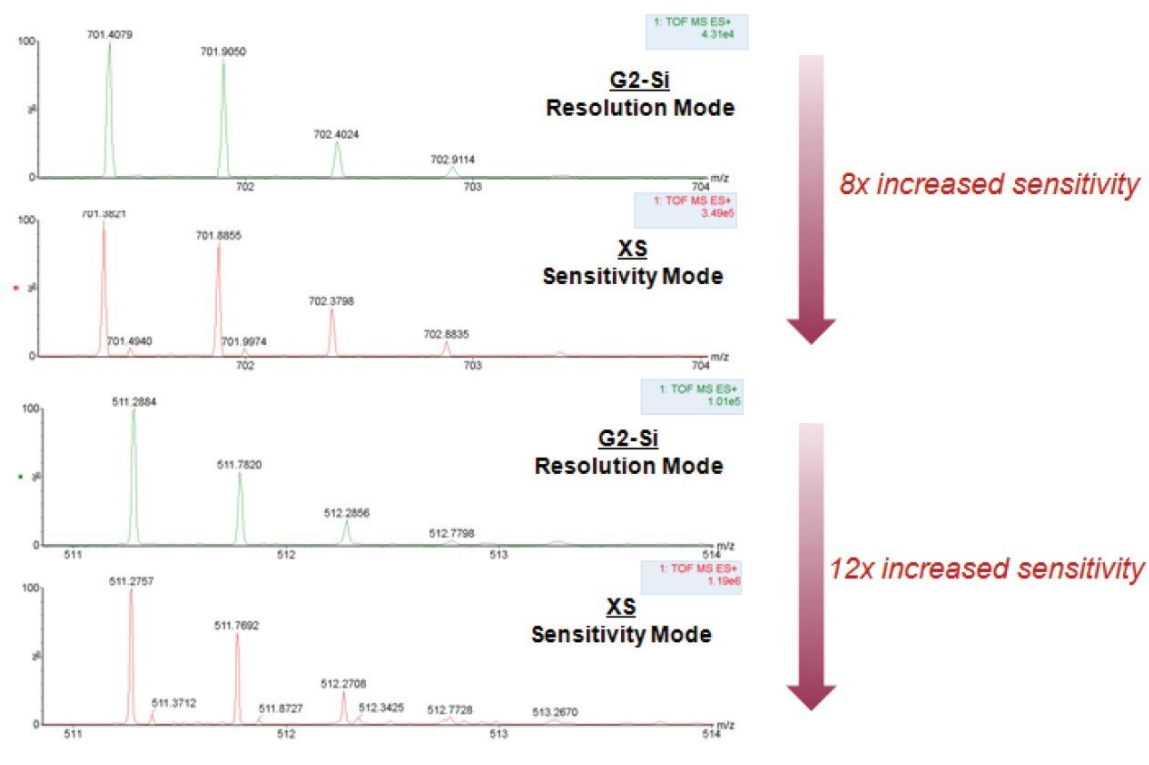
1: TOF MS ES+
4.31e4

100

%

0

701.4079

701.9050

702.4024

702.9114

702

703

704

m/z

G2-Si
Resolution Mode

8x increased sensitivity

1: TOF MS ES+
3.49e5

100

%

0

701.3821

701.8855

701.4940

701.9974

702.3798

702.8835

702

703

704

m/z

XS
Sensitivity Mode

1: TOF MS ES+
1.01e5

100

%

0

511.2884

511.7820

512.2856

512.7798

511

512

513

514

m/z

G2-Si
Resolution Mode

12x increased sensitivity

1: TOF MS ES+
1.19e6

100

%

0

511.2757

511.7692

511.3712

511.8727

512.2708

512.3425

512.7728

513.2670

511

512

513

514

m/z

XS
Sensitivity Mode